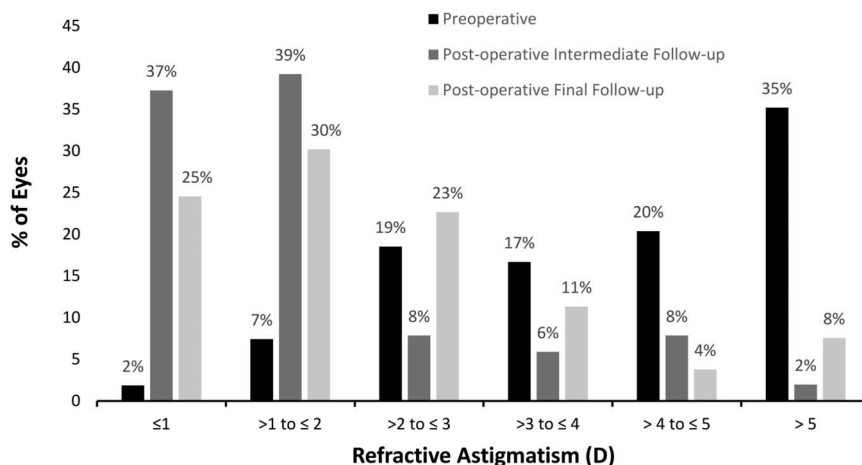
■ Preoperative
■ Post-operative Intermediate Follow-up
■ Post-operative Final Follow-up

% of Eyes

45
40
35
30
25
20
15
10
5
0

2%
37%
25%
7%
39%
30%
19%
8%
23%
17%
6%
11%
20%
8%
4%
35%
2%
8%

≤1
>1 to ≤ 2
>2 to ≤ 3
>3 to ≤ 4
> 4 to ≤ 5
> 5

Refractive Astigmatism (D)